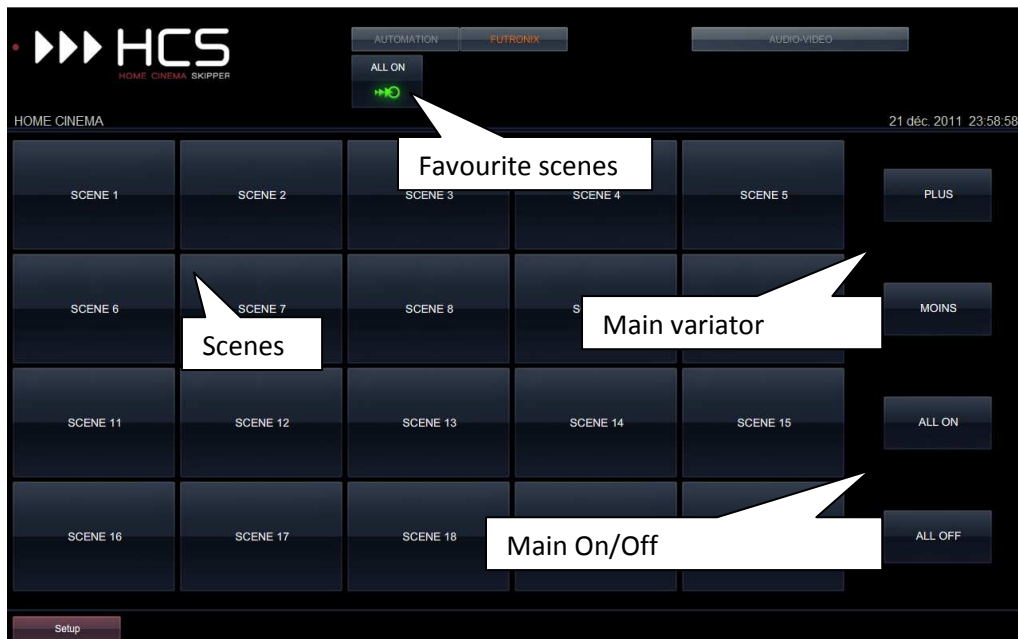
HCS
HOME CINEMA SKIPPER

AUTOMATION FUTRONIX AUDIO-VIDEO

ALL ON

HOME CINEMA 21 déc. 2011 23:58:58

Favourite scenes

SCENE 1 SCENE 2 SCENE 3 SCENE 4 SCENE 5 PLUS

SCENE 6 SCENE 7 SCENE 8 S MOINS

Scenes

Main variator

SCENE 11 SCENE 12 SCENE 13 SCENE 14 SCENE 15 ALL ON

SCENE 16 SCENE 17 SCENE 18 ALL OFF

Main On/Off

Setup